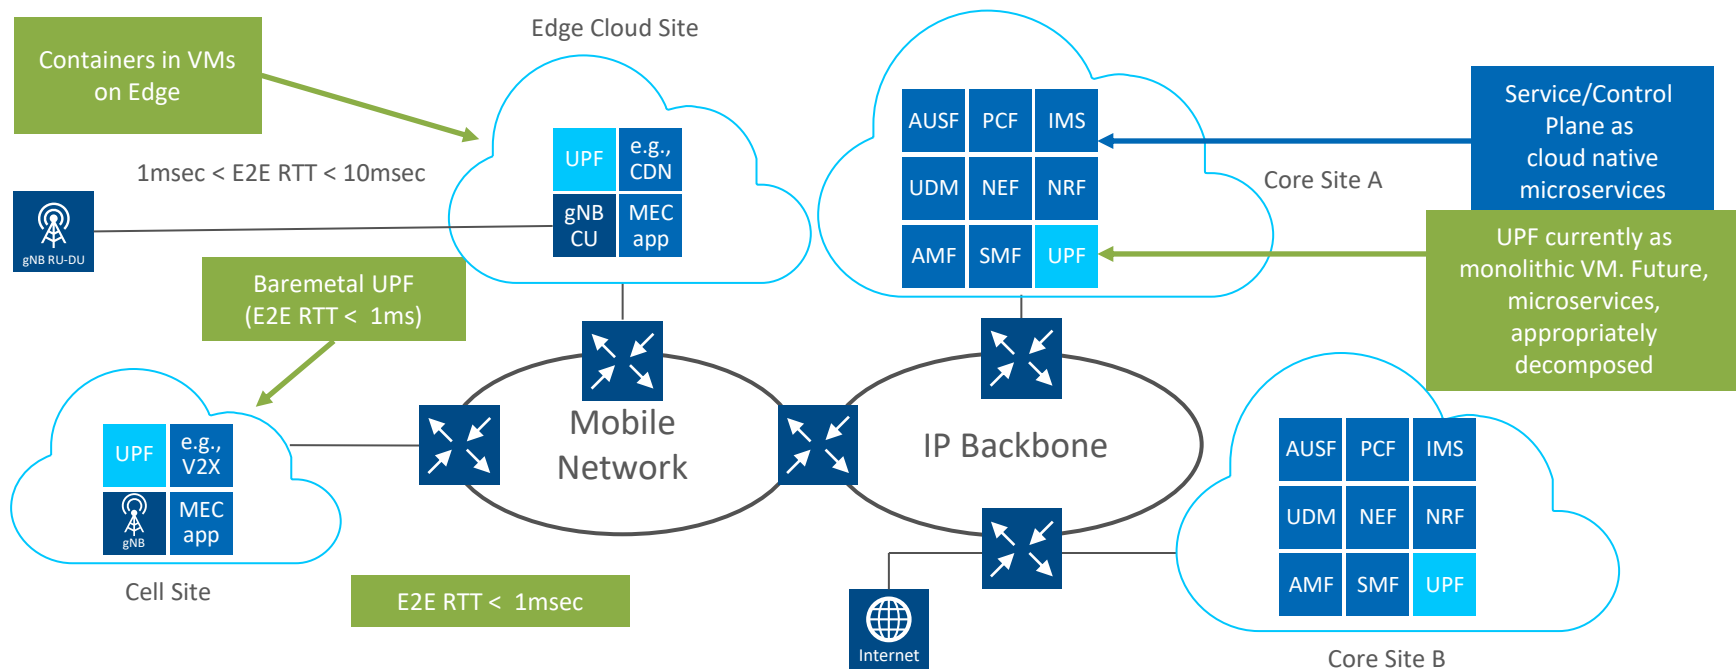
Containers in VMs on Edge

Edge Cloud Site

1msec < E2E RTT < 10msec

UPF

e.g., CDN

gNB CU

MEC app

gNB RU-DU

Baremetal UPF (E2E RTT < 1ms)

UPF

e.g., V2X

gNB

MEC app

Cell Site

E2E RTT < 1msec

Mobile Network

IP Backbone

Internet

AUSF

PCF

IMS

UDM

NEF

NRF

AMF

SMF

UPF

Core Site A

Service/Control Plane as cloud native microservices

UPF currently as monolithic VM. Future, microservices, appropriately decomposed

AUSF

PCF

IMS

UDM

NEF

NRF

AMF

SMF

UPF

Core Site B